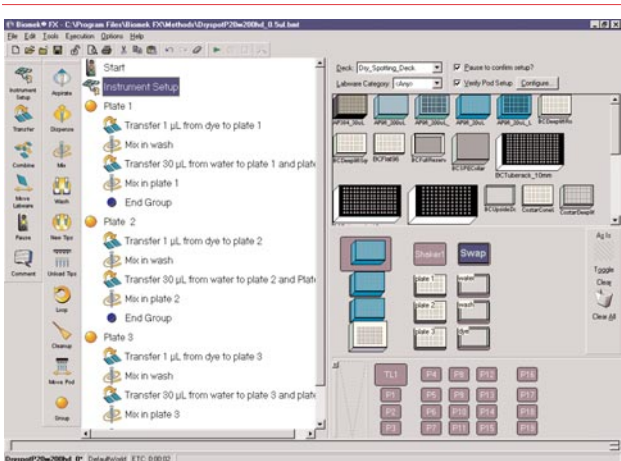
Biomek® FX - C:\Program Files\Biomek FX\Methods\Dryspot P20w200hd_0.5ul.bmt
File Edit Tools Execution Options Help

Instrument Setup
Transfer
Combine
Move Labware
Pause
Comment
Aspirate
Dispense
Mix
Wash
New Tips
Unload Tips
Loop
Cleanup
Move Pod
Group

Start
Instrument Setup
Plate 1
Transfer 1 µL from dye to plate 1
Mix in wash
Transfer 30 µL from water to plate 1 and plate
Mix in plate 1
End Group
Plate 2
Transfer 1 µL from dye to plate 2
Mix in wash
Transfer 30 µL from water to plate 2 and Plate
Mix in plate 2
End Group
Plate 3
Transfer 1 µL from dye to plate 3
Mix in wash
Transfer 30 µL from water to plate 3 and plate
Mix in plate 3

Deck: Dry_Spotting_Deck
Labware Category: <Any>
Pause to confirm setup?
Verify Pod Setup
Configure...

AP96_20uL
AP96_200uL
AP96_20uL
AP96_200uL
AP96_20uL
BCDeep96Ro
BCDeep96Sq
BCFlat96
BCFlatReserv
BCSPECollar
BCTuberack_10mm
BCUpsideDn
CostarConeL
CostarDeepW

Shaker1
Swap
plate 1
water
plate 2
wash
plate 3
dye

As Is
Toggle
Clear
Clear All

TL1
P4
P8
P12
P16
P1
P5
P9
P13
P17
P2
P6
P10
P14
P18
P3
P7
P11
P15
P19

DryspotP20w200hd_0* Default.wld ETC 0:00:02